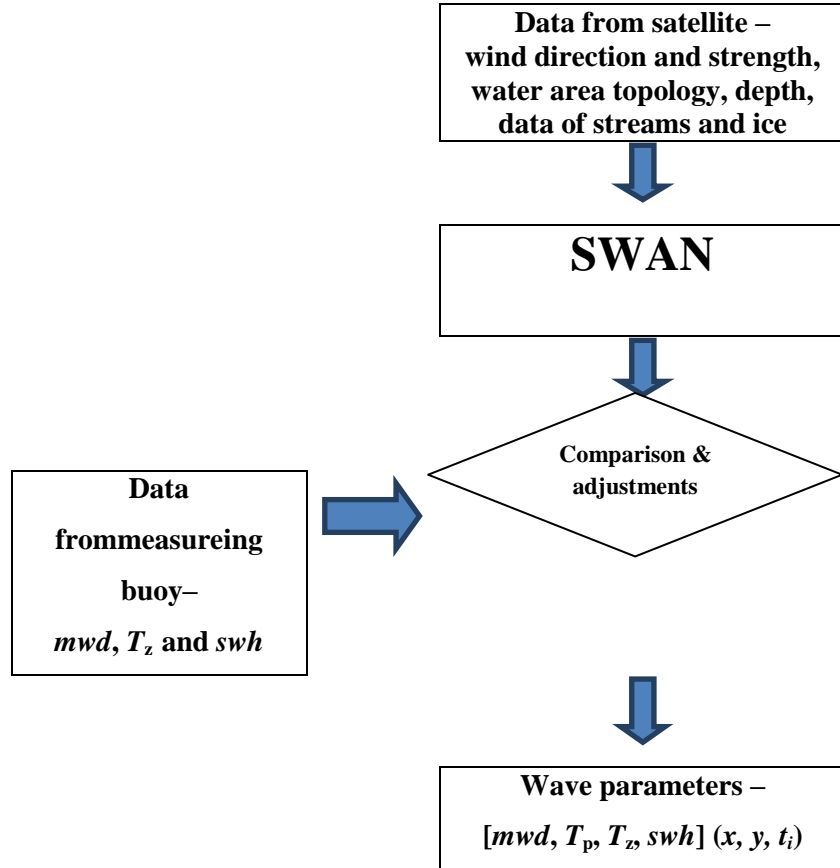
Data from satellite – wind direction and strength, water area topology, depth, data of streams and ice

SWAN

Comparison & adjustments

Data frommeasureing buoy– *mwd*, $T_z$ and *swh*

Wave parameters – [*mwd*, $T_p$, $T_z$, *swh*] $(x, y, t_i)$